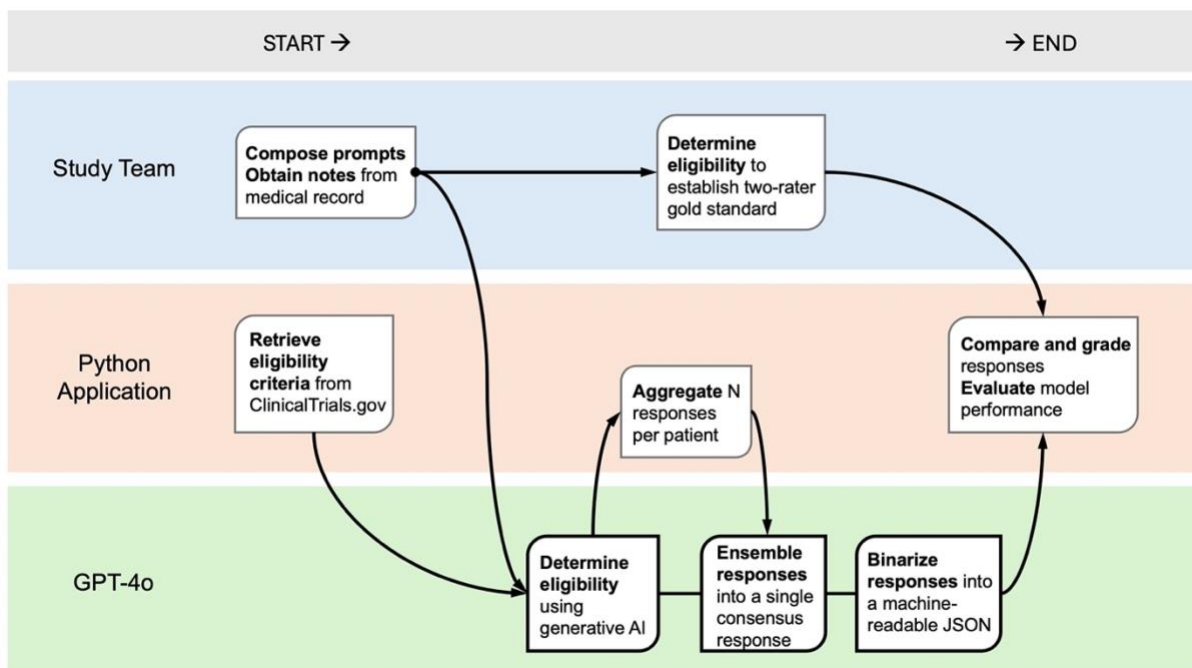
START →

→ END

Study Team

Compose prompts Obtain notes from medical record

Determine eligibility to establish two-rater gold standard

Python Application

Retrieve eligibility criteria from ClinicalTrials.gov

Aggregate N responses per patient

Compare and grade responses Evaluate model performance

GPT-4o

Determine eligibility using generative AI

Ensemble responses into a single consensus response

Binarize responses into a machine-readable JSON